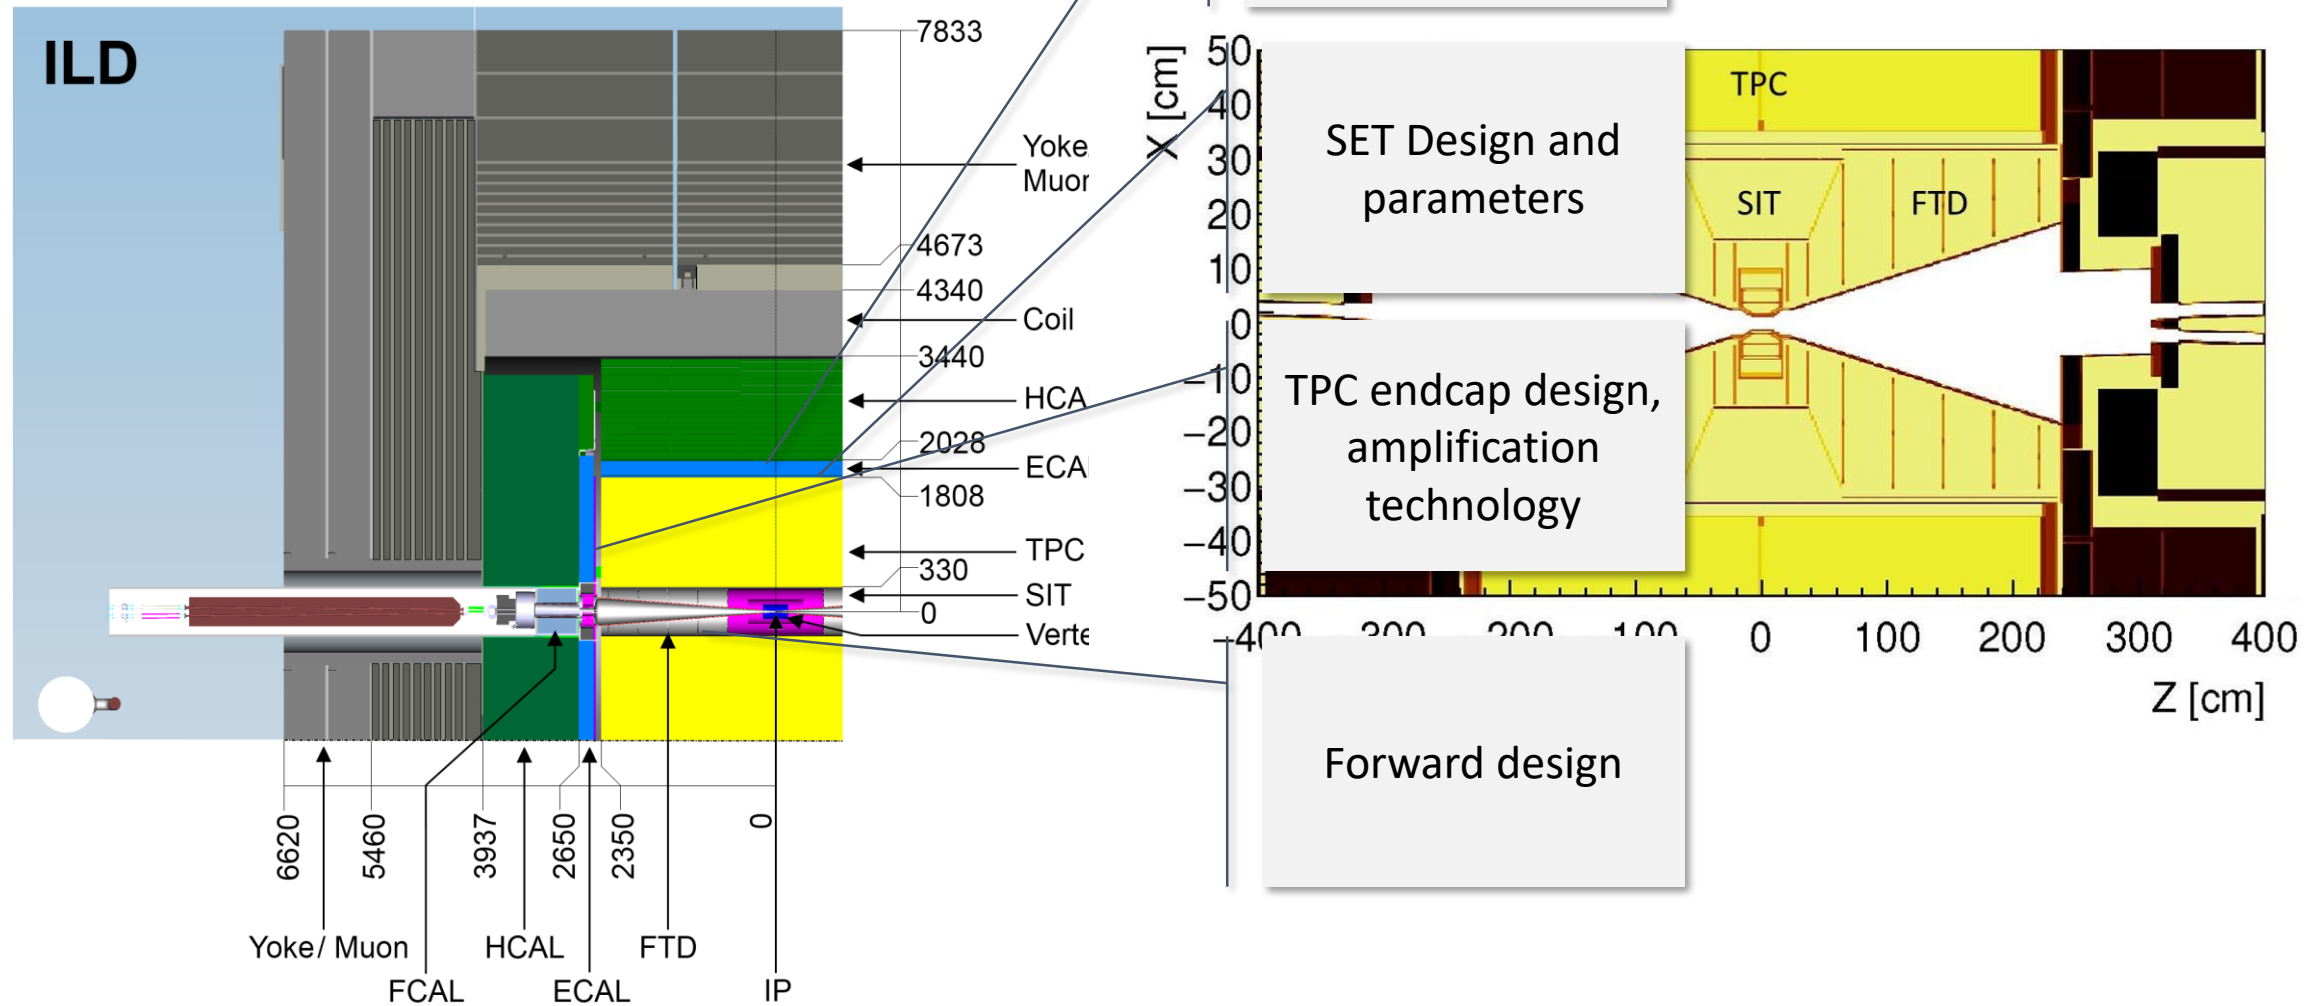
ILD

7833

Yoke
Muor

4673

4340

Coil

3440

HCA

2028

ECA

1808

TPC

330

SIT

0

Verte

6620

5460

3937

2650

2350

0

Yoke/ Muon

FCAL

HCAL

ECAL

FTD

IP

X [cm]

50
40
30
20
10
0
−10
−20
−30
−40
−50

−400 −300 −200 −100 0 100 200 300 400

Z [cm]

TPC

SIT

FTD

SET Design and parameters

TPC endcap design, amplification technology

Forward design